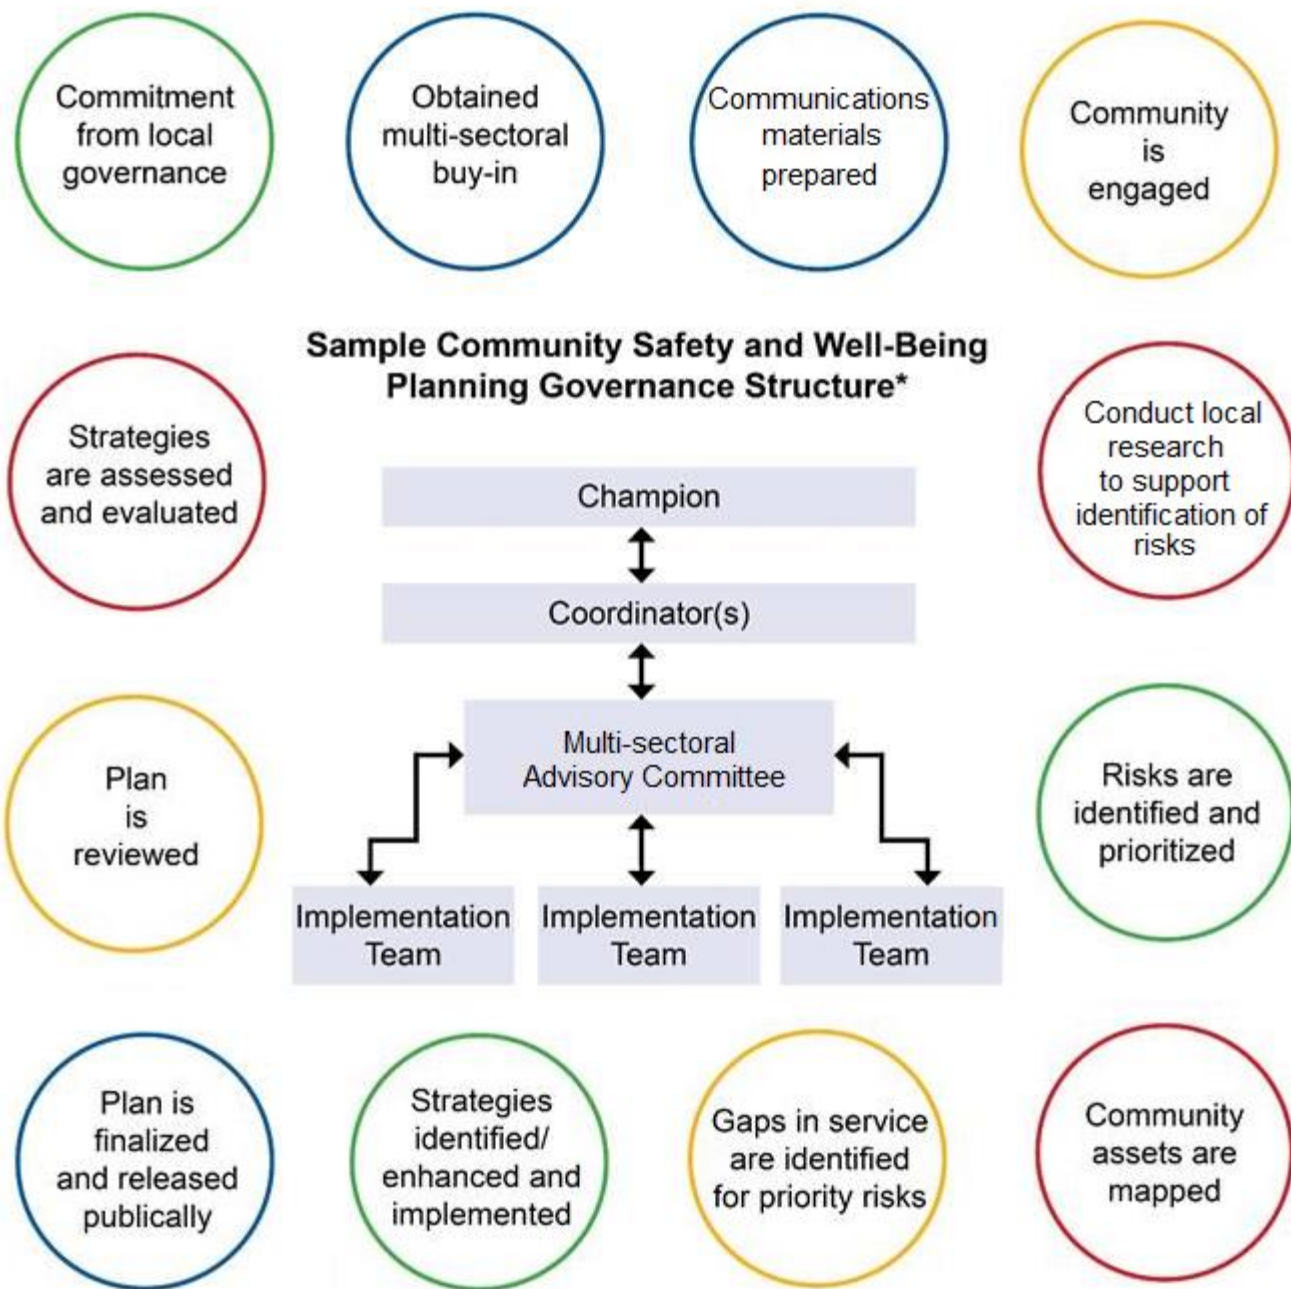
Commitment from local governance

Obtained multi-sectoral buy-in

Communications materials prepared

Community is engaged

Sample Community Safety and Well-Being Planning Governance Structure*

Strategies are assessed and evaluated

Conduct local research to support identification of risks

Champion

Coordinator(s)

Multi-sectoral Advisory Committee

Plan is reviewed

Risks are identified and prioritized

Implementation Team

Implementation Team

Implementation Team

Plan is finalized and released publically

Strategies identified/ enhanced and implemented

Gaps in service are identified for priority risks

Community assets are mapped